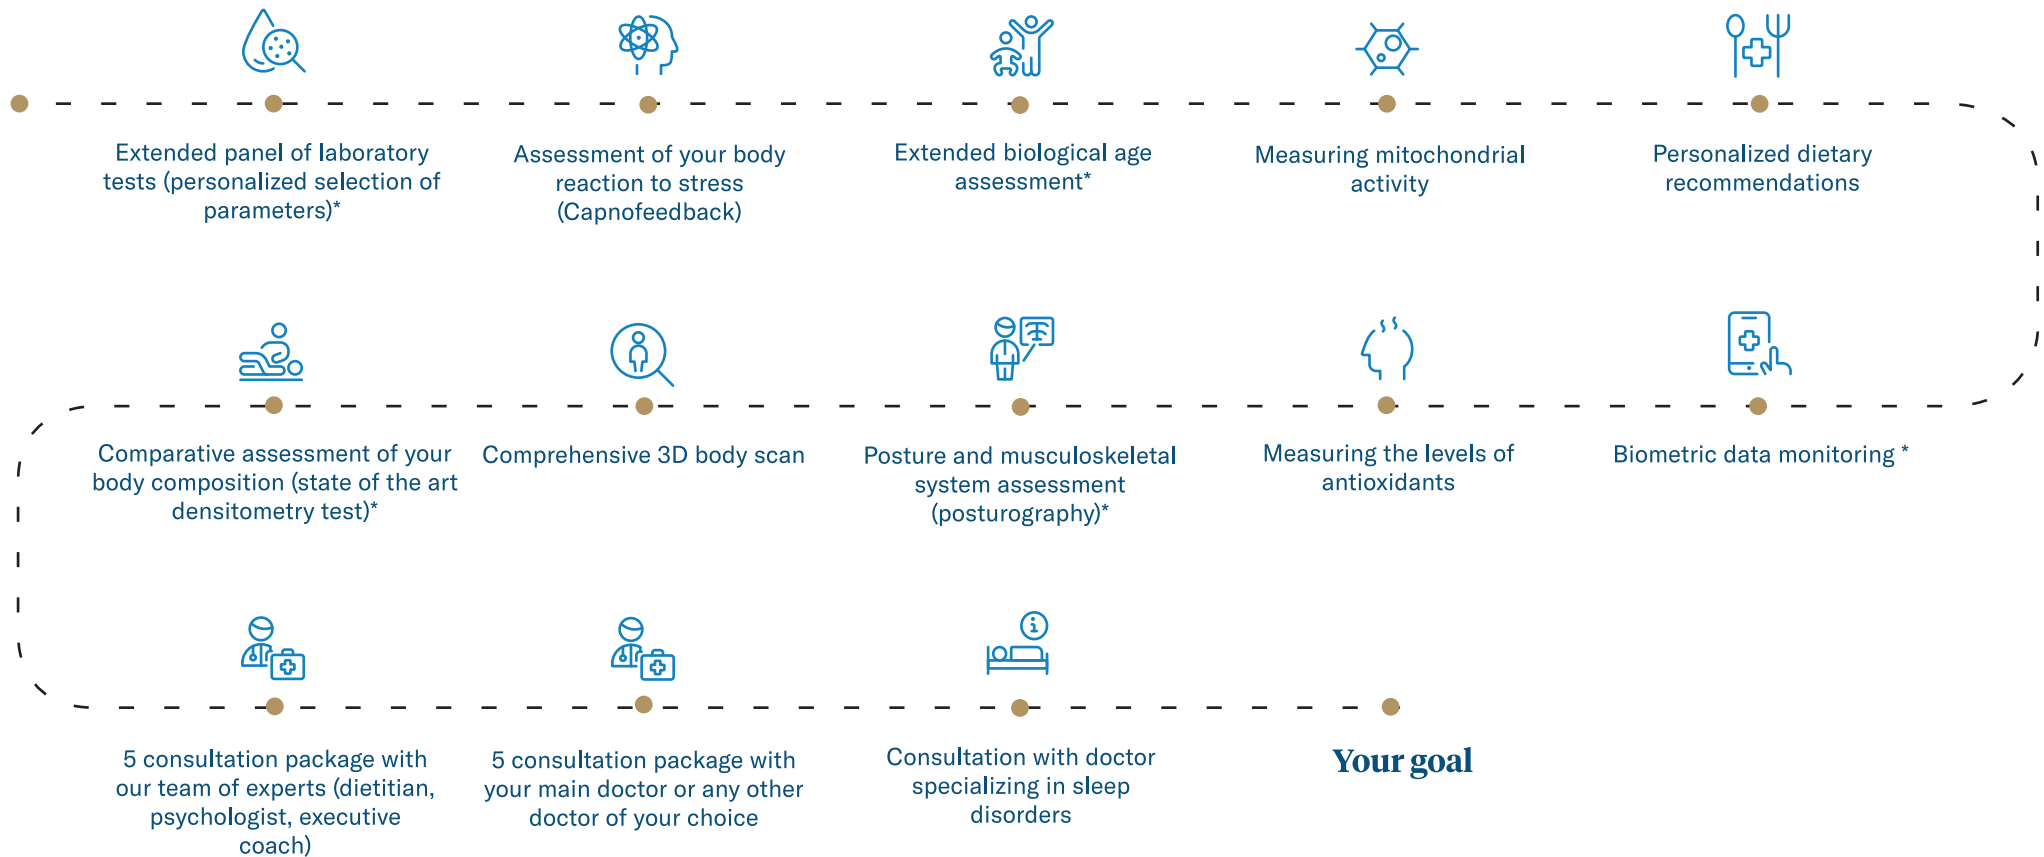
Extended panel of laboratory tests (personalized selection of parameters)*

Assessment of your body reaction to stress (Capnofeedback)

Extended biological age assessment*

Measuring mitochondrial activity

Personalized dietary recommendations

Comparative assessment of your body composition (state of the art densitometry test)*

Comprehensive 3D body scan

Posture and musculoskeletal system assessment (posturography)*

Measuring the levels of antioxidants

Biometric data monitoring *

5 consultation package with our team of experts (dietitian, psychologist, executive coach)

5 consultation package with your main doctor or any other doctor of your choice

Consultation with doctor specializing in sleep disorders

Your goal